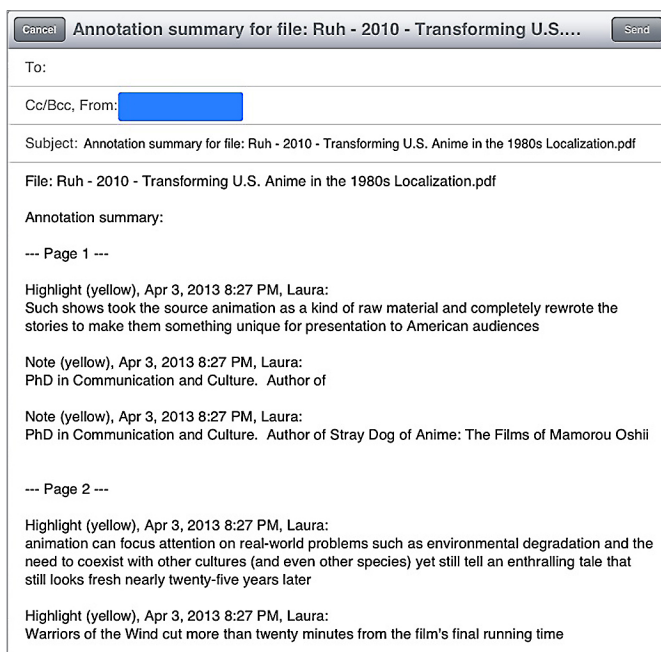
Cancel Annotation summary for file: Ruh - 2010 - Transforming U.S.... Send

To:

Cc/Bcc, From:

Subject: Annotation summary for file: Ruh - 2010 - Transforming U.S. Anime in the 1980s Localization.pdf

File: Ruh - 2010 - Transforming U.S. Anime in the 1980s Localization.pdf

Annotation summary:

--- Page 1 ---

Highlight (yellow), Apr 3, 2013 8:27 PM, Laura:
Such shows took the source animation as a kind of raw material and completely rewrote the stories to make them something unique for presentation to American audiences

Note (yellow), Apr 3, 2013 8:27 PM, Laura:
PhD in Communication and Culture. Author of

Note (yellow), Apr 3, 2013 8:27 PM, Laura:
PhD in Communication and Culture. Author of Stray Dog of Anime: The Films of Mamorou Oshii

--- Page 2 ---

Highlight (yellow), Apr 3, 2013 8:27 PM, Laura:
animation can focus attention on real-world problems such as environmental degradation and the need to coexist with other cultures (and even other species) yet still tell an enthralling tale that still looks fresh nearly twenty-five years later

Highlight (yellow), Apr 3, 2013 8:27 PM, Laura:
Warriors of the Wind cut more than twenty minutes from the film's final running time